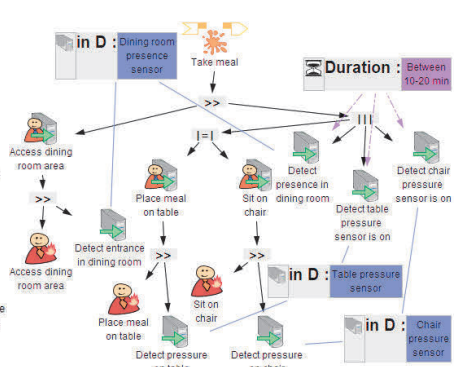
in D : Dining room presence sensor

Take meal

Duration : Between 10-20 min

>>

|=|

|||

Access dining room area

>>

Access dining room area

Detect entrance in dining room

Place meal on table

>>

Place meal on table

Sit on chair

>>

Sit on chair

Detect presence in dining room

Detect table pressure sensor is on

Detect chair pressure sensor is on

in D : Table pressure sensor

in D : Chair pressure sensor

Detect pressure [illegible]

Detect pressure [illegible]